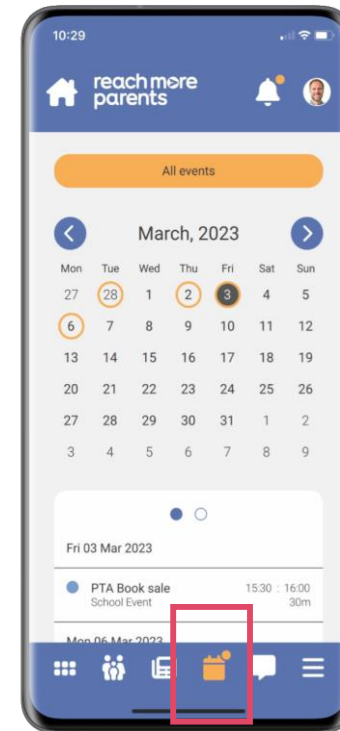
10:29

reach more parents

All events

March, 2023

| Mon | Tue | Wed | Thu | Fri | Sat | Sun |
|---|---|---|---|---|---|---|
| 27 | 28 | 1 | 2 | 3 | 4 | 5 |
| 6 | 7 | 8 | 9 | 10 | 11 | 12 |
| 13 | 14 | 15 | 16 | 17 | 18 | 19 |
| 20 | 21 | 22 | 23 | 24 | 25 | 26 |
| 27 | 28 | 29 | 30 | 31 | 1 | 2 |
| 3 | 4 | 5 | 6 | 7 | 8 | 9 |

Fri 03 Mar 2023

PTA Book sale 15:30 : 16:00
School Event 30m

Mon 06 Mar 2023